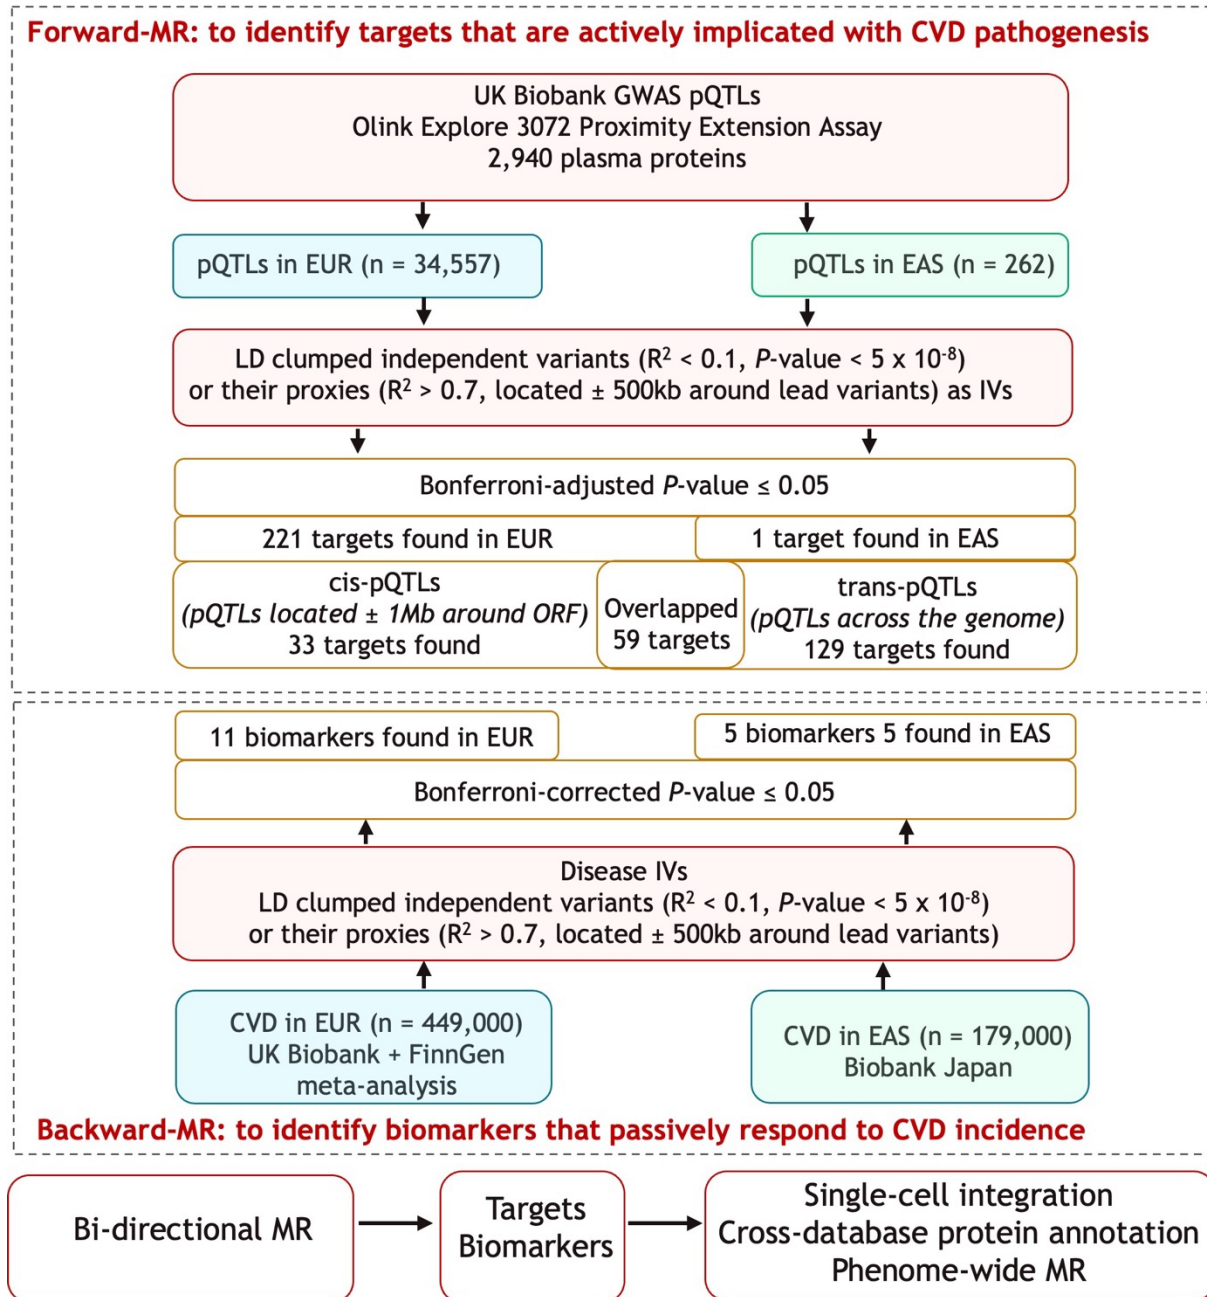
Forward-MR: to identify targets that are actively implicated with CVD pathogenesis

UK Biobank GWAS pQTLs
Olink Explore 3072 Proximity Extension Assay
2,940 plasma proteins

pQTLs in EUR (n = 34,557)

pQTLs in EAS (n = 262)

LD clumped independent variants ($R^2$ < 0.1, $P$-value < 5 x $10^{-8}$)
or their proxies ($R^2$ > 0.7, located ± 500kb around lead variants) as IVs

Bonferroni-adjusted $P$-value ≤ 0.05

221 targets found in EUR

1 target found in EAS

cis-pQTLs
(pQTLs located ± 1Mb around ORF)
33 targets found

Overlapped
59 targets

trans-pQTLs
(pQTLs across the genome)
129 targets found

11 biomarkers found in EUR

5 biomarkers 5 found in EAS

Bonferroni-corrected $P$-value ≤ 0.05

Disease IVs
LD clumped independent variants ($R^2$ < 0.1, $P$-value < 5 x $10^{-8}$)
or their proxies ($R^2$ > 0.7, located ± 500kb around lead variants)

CVD in EUR (n = 449,000)
UK Biobank + FinnGen
meta-analysis

CVD in EAS (n = 179,000)
Biobank Japan

Backward-MR: to identify biomarkers that passively respond to CVD incidence

Bi-directional MR

Targets
Biomarkers

Single-cell integration
Cross-database protein annotation
Phenome-wide MR